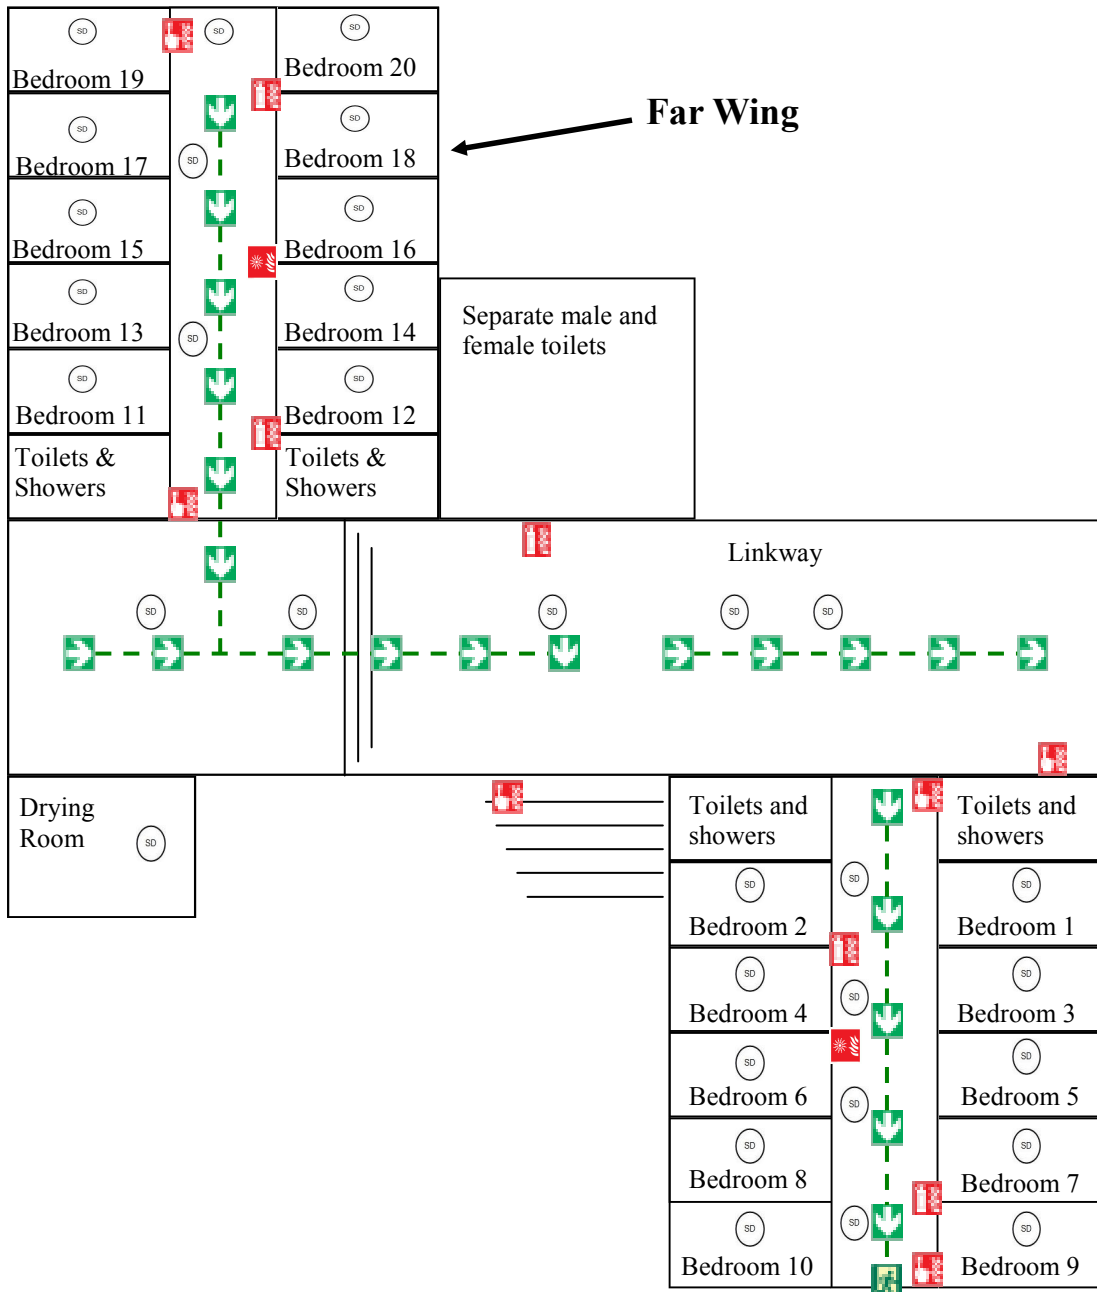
SD
Bedroom 19
SD
SD
Bedroom 20
Far Wing
SD
Bedroom 17
SD
SD
Bedroom 18
SD
Bedroom 15
SD
Bedroom 16
SD
Bedroom 13
SD
SD
Bedroom 14
Separate male and female toilets
SD
Bedroom 11
SD
Bedroom 12
Toilets & Showers
Toilets & Showers
Linkway
SD
SD
SD
SD
SD
Drying Room
SD
Toilets and showers
Toilets and showers
SD
SD
Bedroom 2
SD
Bedroom 1
SD
SD
Bedroom 4
SD
Bedroom 3
SD
SD
Bedroom 6
SD
Bedroom 5
SD
Bedroom 8
SD
Bedroom 7
SD
SD
Bedroom 10
SD
Bedroom 9